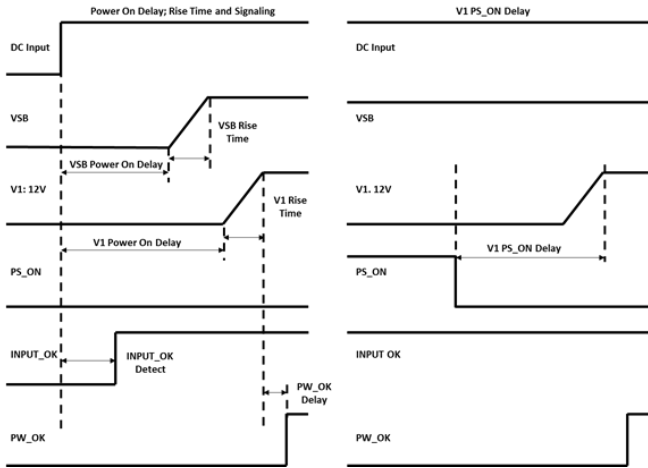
Power On Delay; Rise Time and Signaling

DC Input

VSB

VSB Rise Time

VSB Power On Delay

V1: 12V

V1 Rise Time

V1 Power On Delay

PS_ON

INPUT_OK

INPUT_OK Detect

PW_OK Delay

PW_OK

V1 PS_ON Delay

DC Input

VSB

V1. 12V

V1 PS_ON Delay

PS_ON

INPUT OK

PW_OK